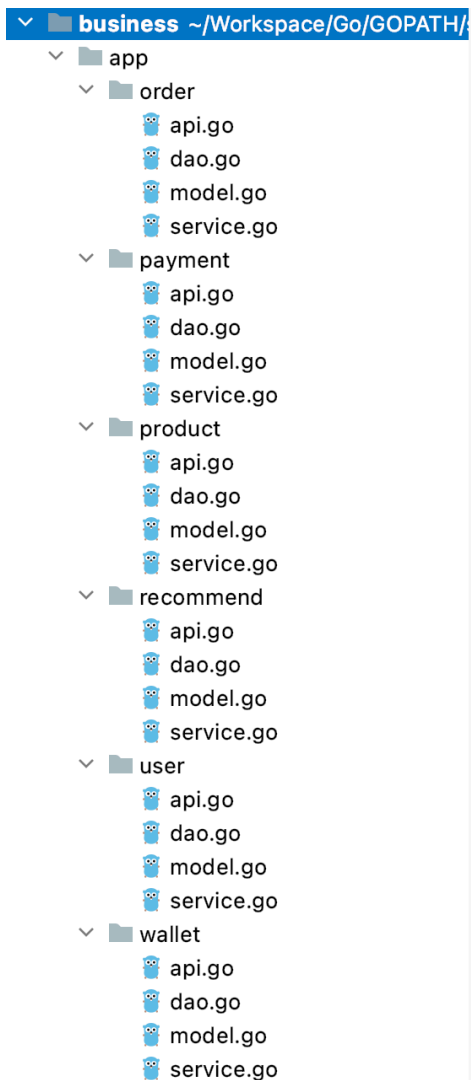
business ~/Workspace/Go/GOPATH/s
app
order
api.go
dao.go
model.go
service.go
payment
api.go
dao.go
model.go
service.go
product
api.go
dao.go
model.go
service.go
recommend
api.go
dao.go
model.go
service.go
user
api.go
dao.go
model.go
service.go
wallet
api.go
dao.go
model.go
service.go